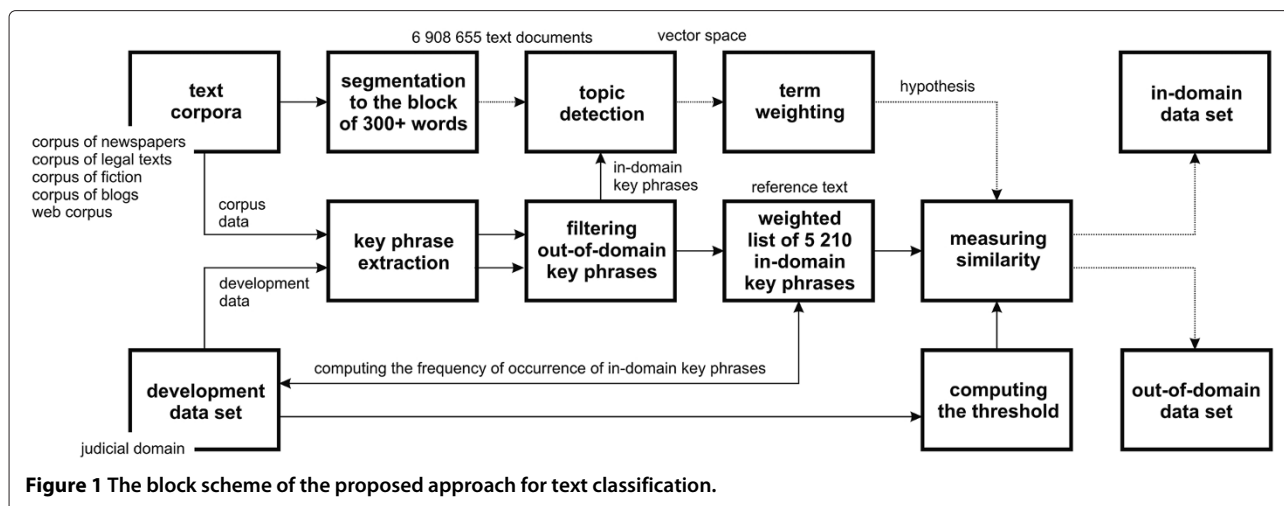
text corpora

corpus of newspapers
corpus of legal texts
corpus of fiction
corpus of blogs
web corpus

6 908 655 text documents

segmentation to the block of 300+ words

topic detection

vector space

term weighting

hypothesis

in-domain data set

corpus data

key phrase extraction

in-domain key phrases

filtering out-of-domain key phrases

reference text

weighted list of 5 210 in-domain key phrases

measuring similarity

development data

computing the frequency of occurrence of in-domain key phrases

development data set

judicial domain

computing the threshold

out-of-domain data set

**Figure 1 The block scheme of the proposed approach for text classification.**